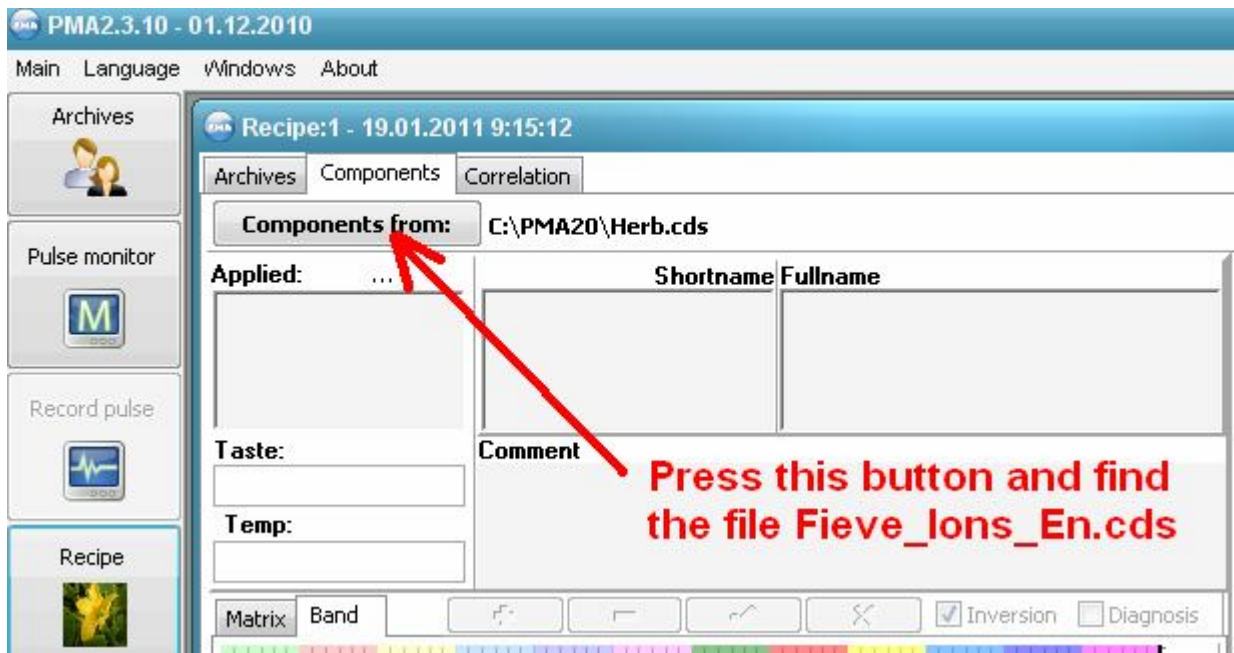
PMA2.3.10 - 01.12.2010

Main Language Windows About

Archives

Pulse monitor

M

Record pulse

Recipe

Recipe:1 - 19.01.2011 9:15:12

Archives Components Correlation

Components from: C:\PMA20\Herb.cds

Applied: ...

Shortname Fullname

Taste:

Temp:

Comment

Press this button and find the file Fieve_Ions_En.cds

Matrix Band

Inversion Diagnosis